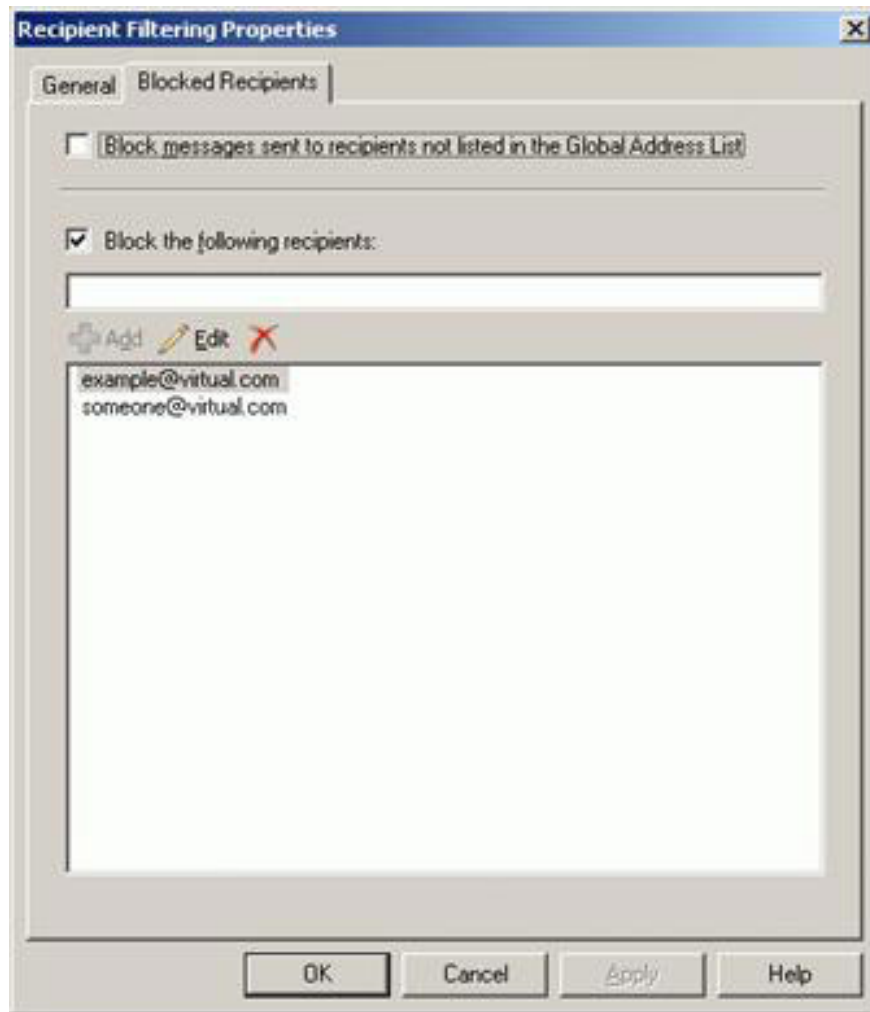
Recipient Filtering Properties

General | Blocked Recipients

Block messages sent to recipients not listed in the Global Address List

Block the following recipients:

Add Edit

example@virtual.com
someone@virtual.com

OK | Cancel | Apply | Help